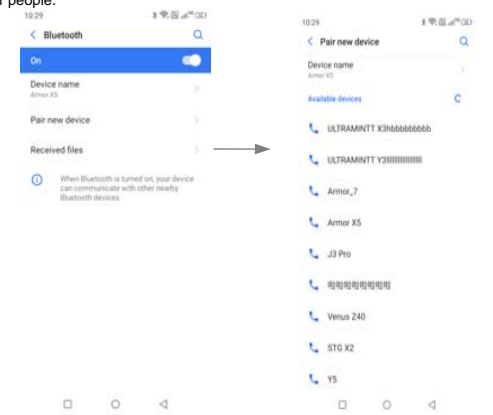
people.

10:29

< Bluetooth

On

Device name
Armor X5

Pair new device

Received files

When Bluetooth is turned on, your device can communicate with other nearby Bluetooth devices.

10:29

< Pair new device

Device name
Armor X5

Available devices

ULTRAMINTT X3hbbbbbbbbb

ULTRAMINTT Y3IIIIIIIIIIII

Armor_7

Armor X5

J3 Pro

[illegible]

Venus Z40

STG X2

Y5